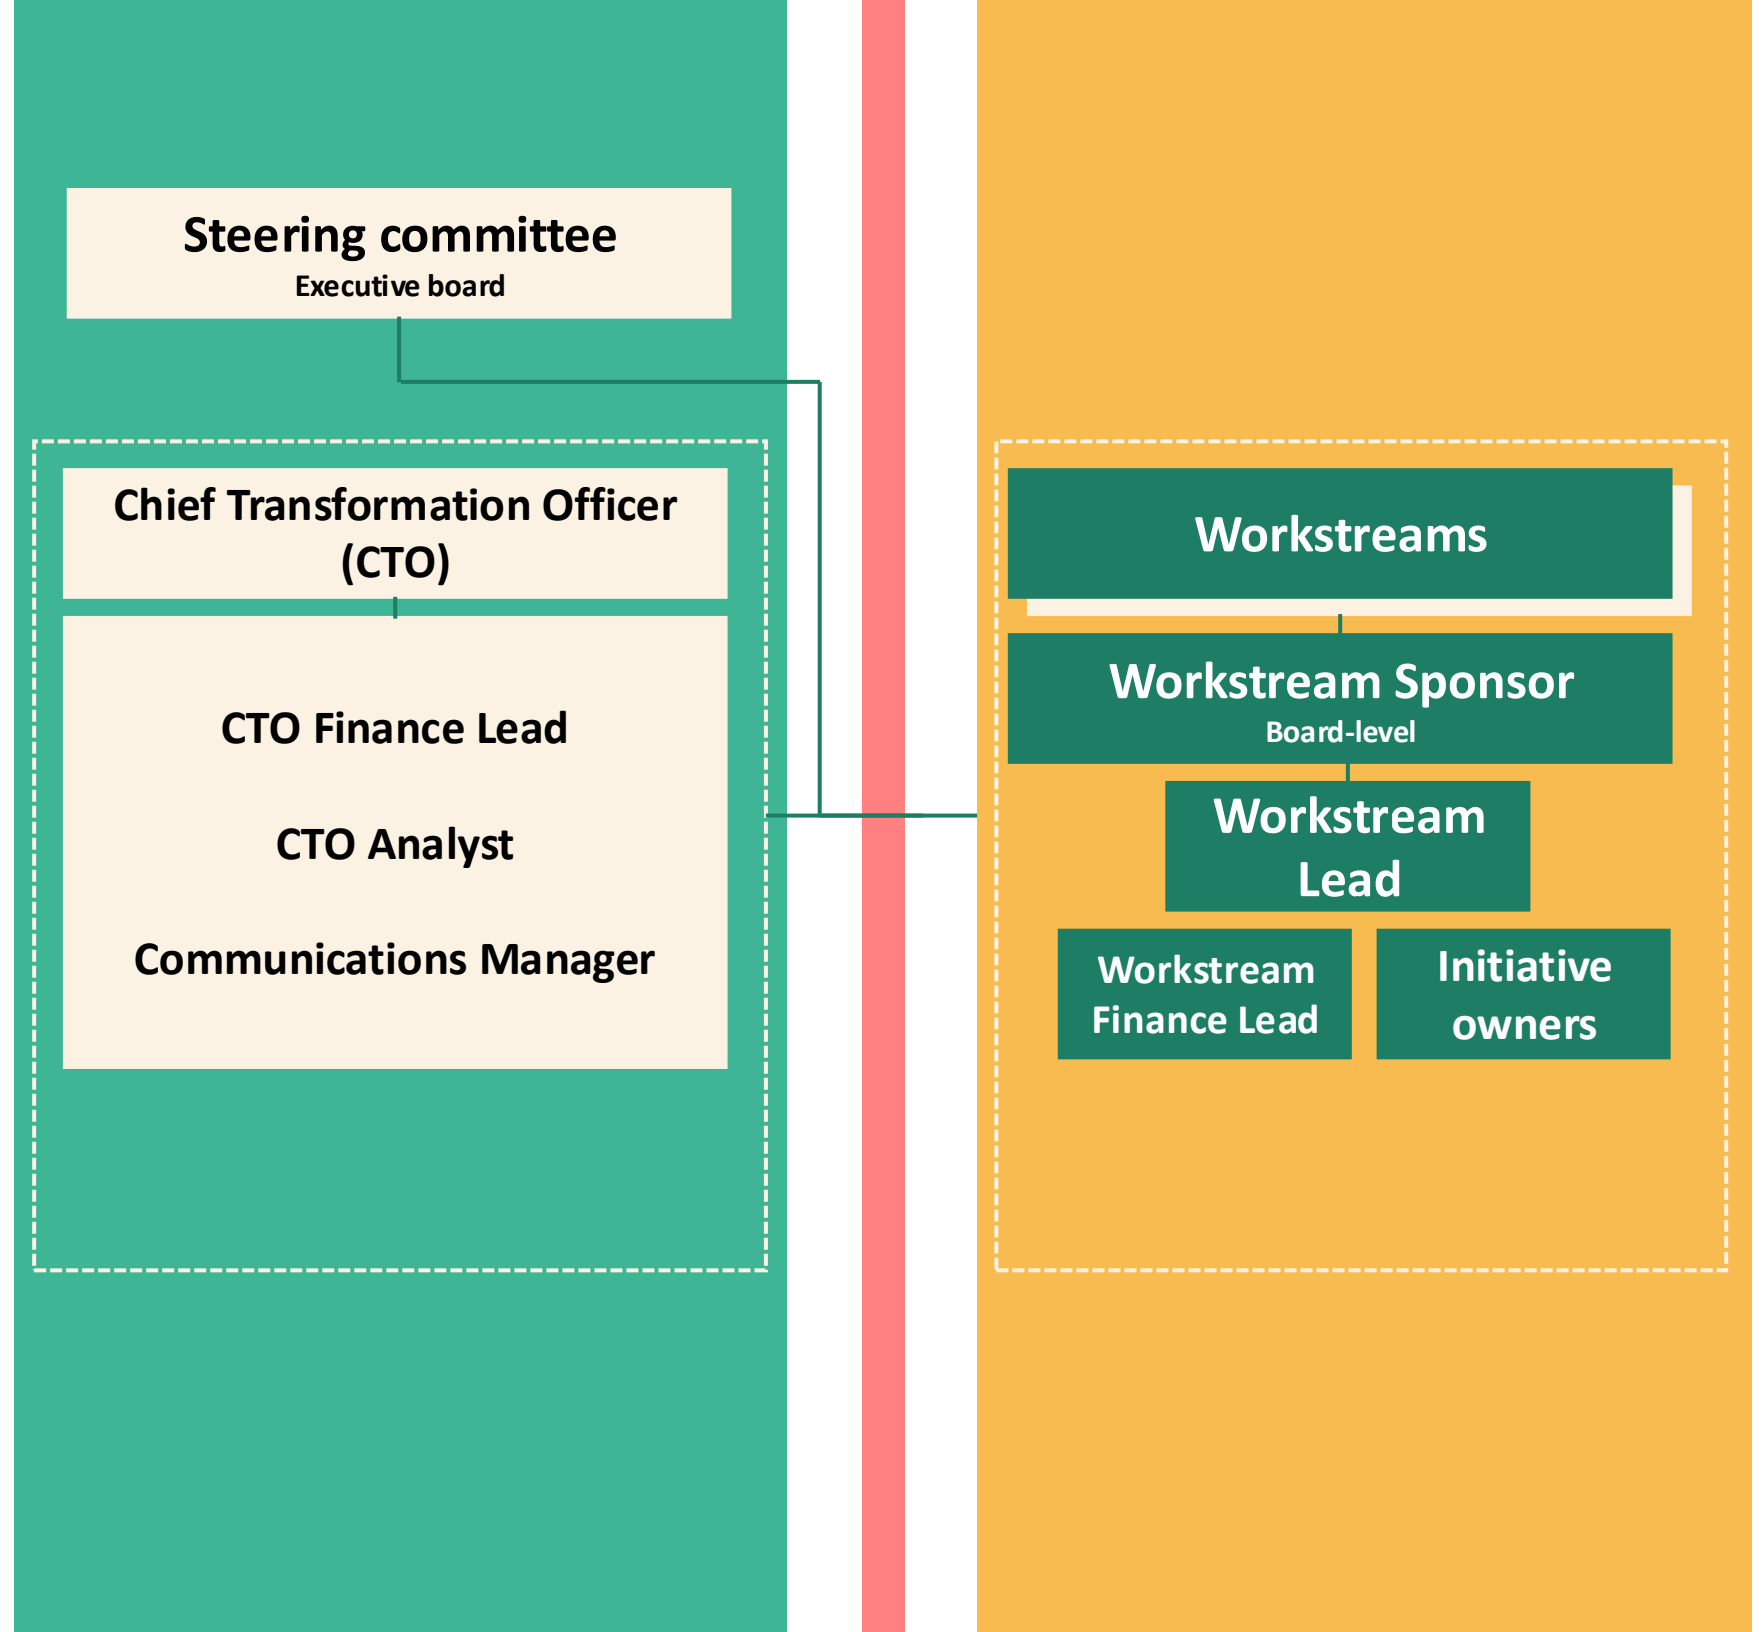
Steering committee
Executive board

Chief Transformation Officer (CTO)

CTO Finance Lead

CTO Analyst

Communications Manager

Workstreams

Workstream Sponsor
Board-level

Workstream Lead

Workstream Finance Lead

Initiative owners